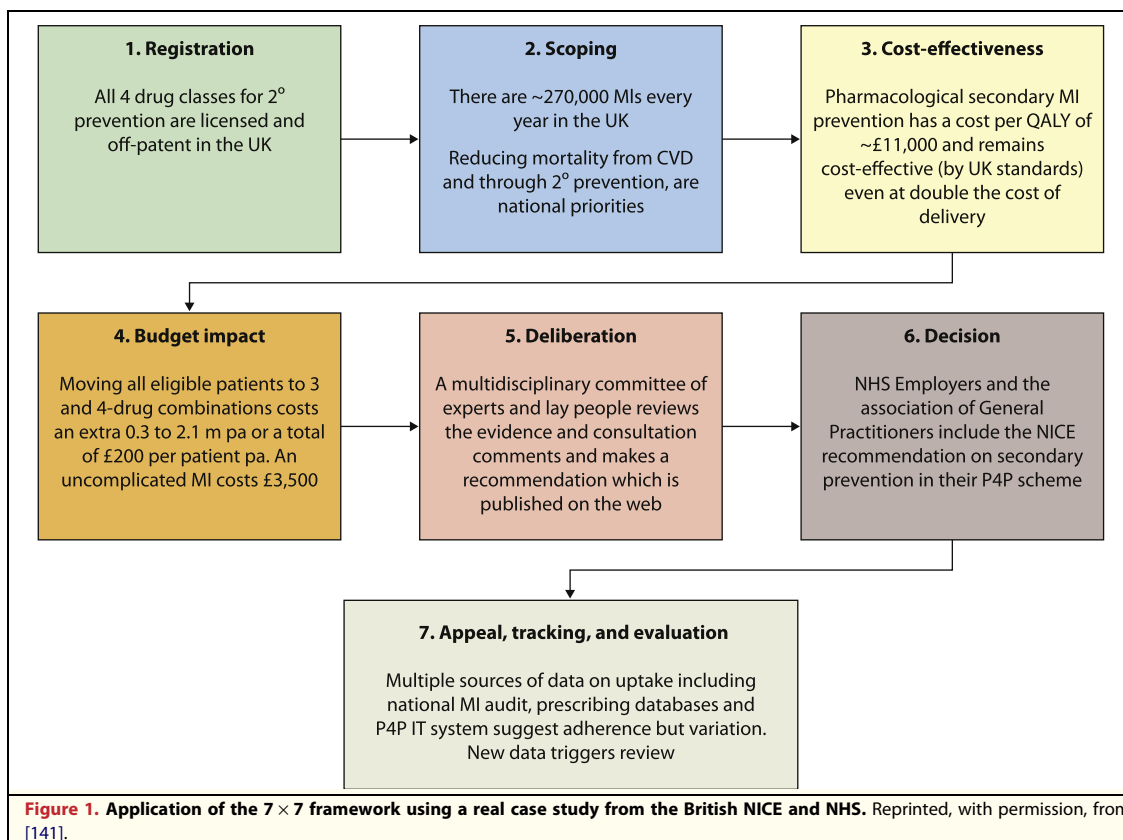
1. Registration

All 4 drug classes for 2$^{o}$ prevention are licensed and off-patent in the UK

2. Scoping

There are ~270,000 MIs every year in the UK

Reducing mortality from CVD and through 2$^{o}$ prevention, are national priorities

3. Cost-effectiveness

Pharmacological secondary MI prevention has a cost per QALY of ~£11,000 and remains cost-effective (by UK standards) even at double the cost of delivery

4. Budget impact

Moving all eligible patients to 3 and 4-drug combinations costs an extra 0.3 to 2.1 m pa or a total of £200 per patient pa. An uncomplicated MI costs £3,500

5. Deliberation

A multidisciplinary committee of experts and lay people reviews the evidence and consultation comments and makes a recommendation which is published on the web

6. Decision

NHS Employers and the association of General Practitioners include the NICE recommendation on secondary prevention in their P4P scheme

7. Appeal, tracking, and evaluation

Multiple sources of data on uptake including national MI audit, prescribing databases and P4P IT system suggest adherence but variation. New data triggers review

Figure 1. Application of the $7 \times 7$ framework using a real case study from the British NICE and NHS. Reprinted, with permission, fron [141].